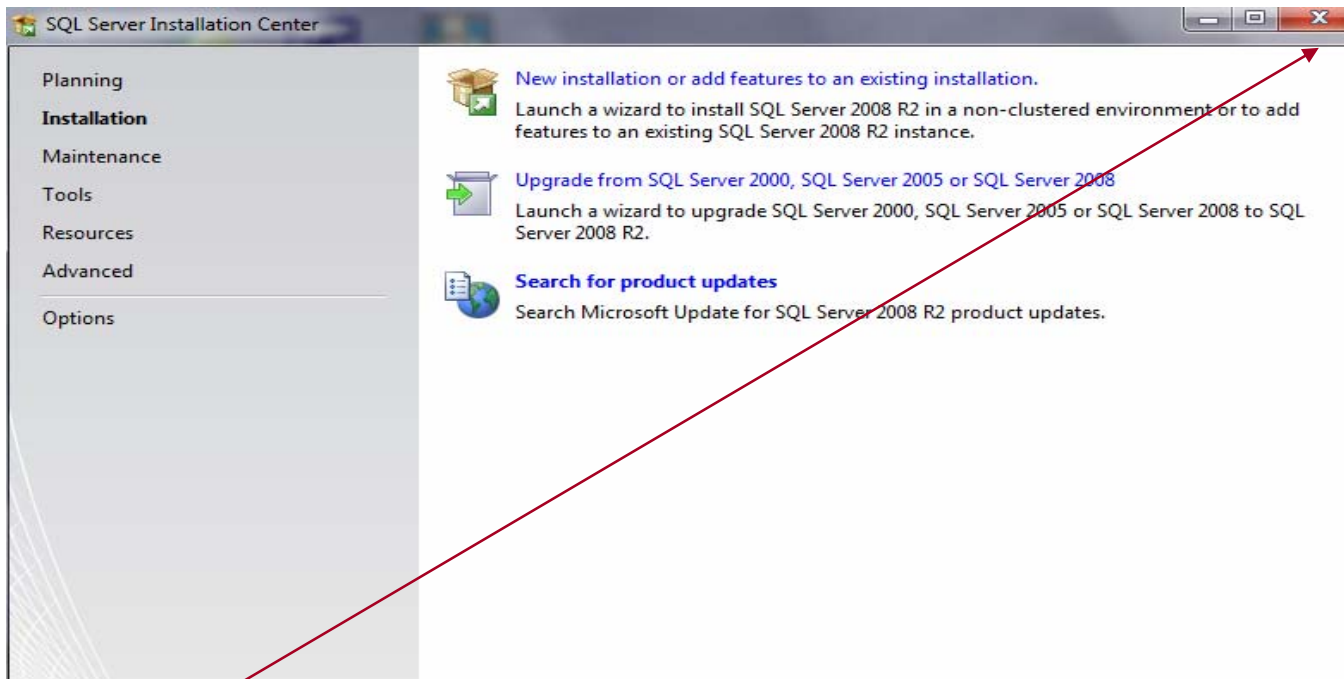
SQL Server Installation Center

Planning
Installation
Maintenance
Tools
Resources
Advanced
Options

New installation or add features to an existing installation.
Launch a wizard to install SQL Server 2008 R2 in a non-clustered environment or to add features to an existing SQL Server 2008 R2 instance.

Upgrade from SQL Server 2000, SQL Server 2005 or SQL Server 2008
Launch a wizard to upgrade SQL Server 2000, SQL Server 2005 or SQL Server 2008 to SQL Server 2008 R2.

Search for product updates
Search Microsoft Update for SQL Server 2008 R2 product updates.